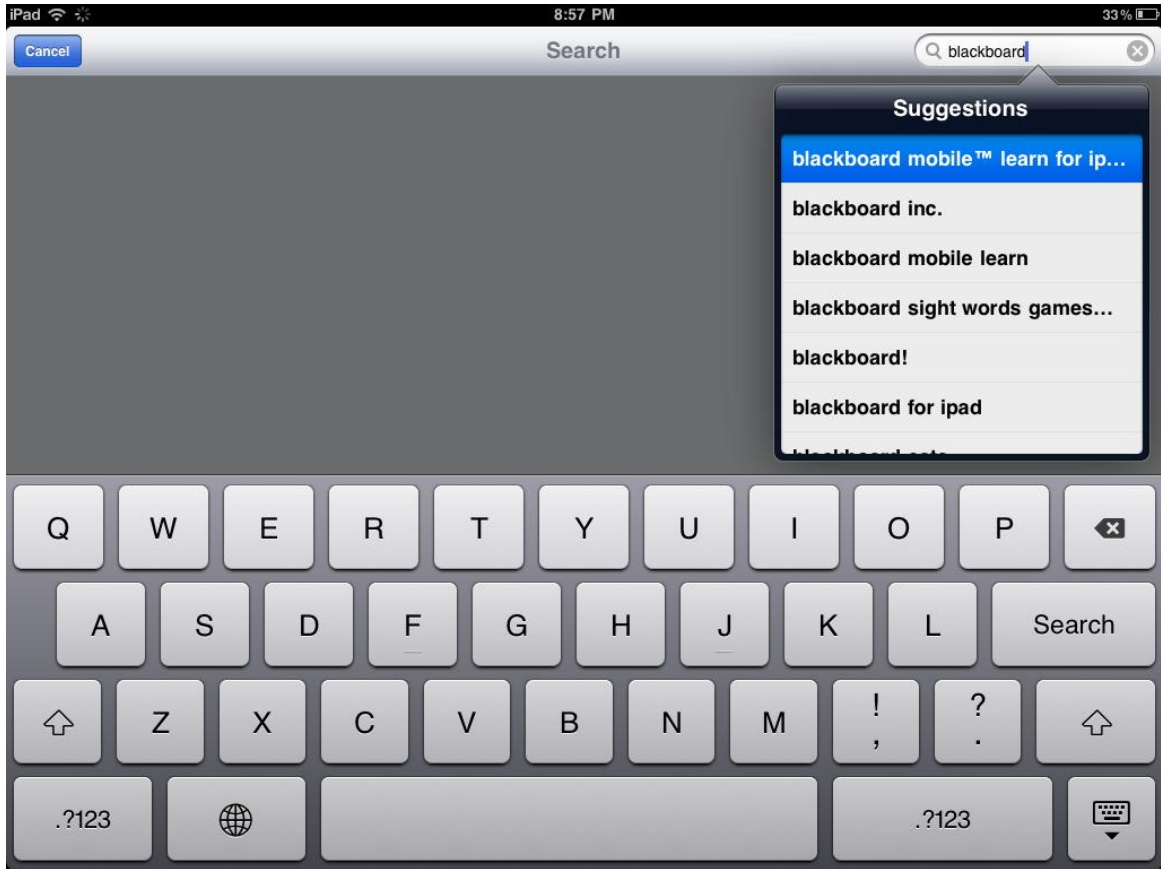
iPad 8:57 PM 33%

Cancel Search blackboard

Suggestions

blackboard mobile™ learn for ip...

blackboard inc.

blackboard mobile learn

blackboard sight words games...

blackboard!

blackboard for ipad

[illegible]

Q W E R T Y U I O P

A S D F G H J K L Search

Z X C V B N M ! , ? .

.?123 .?123